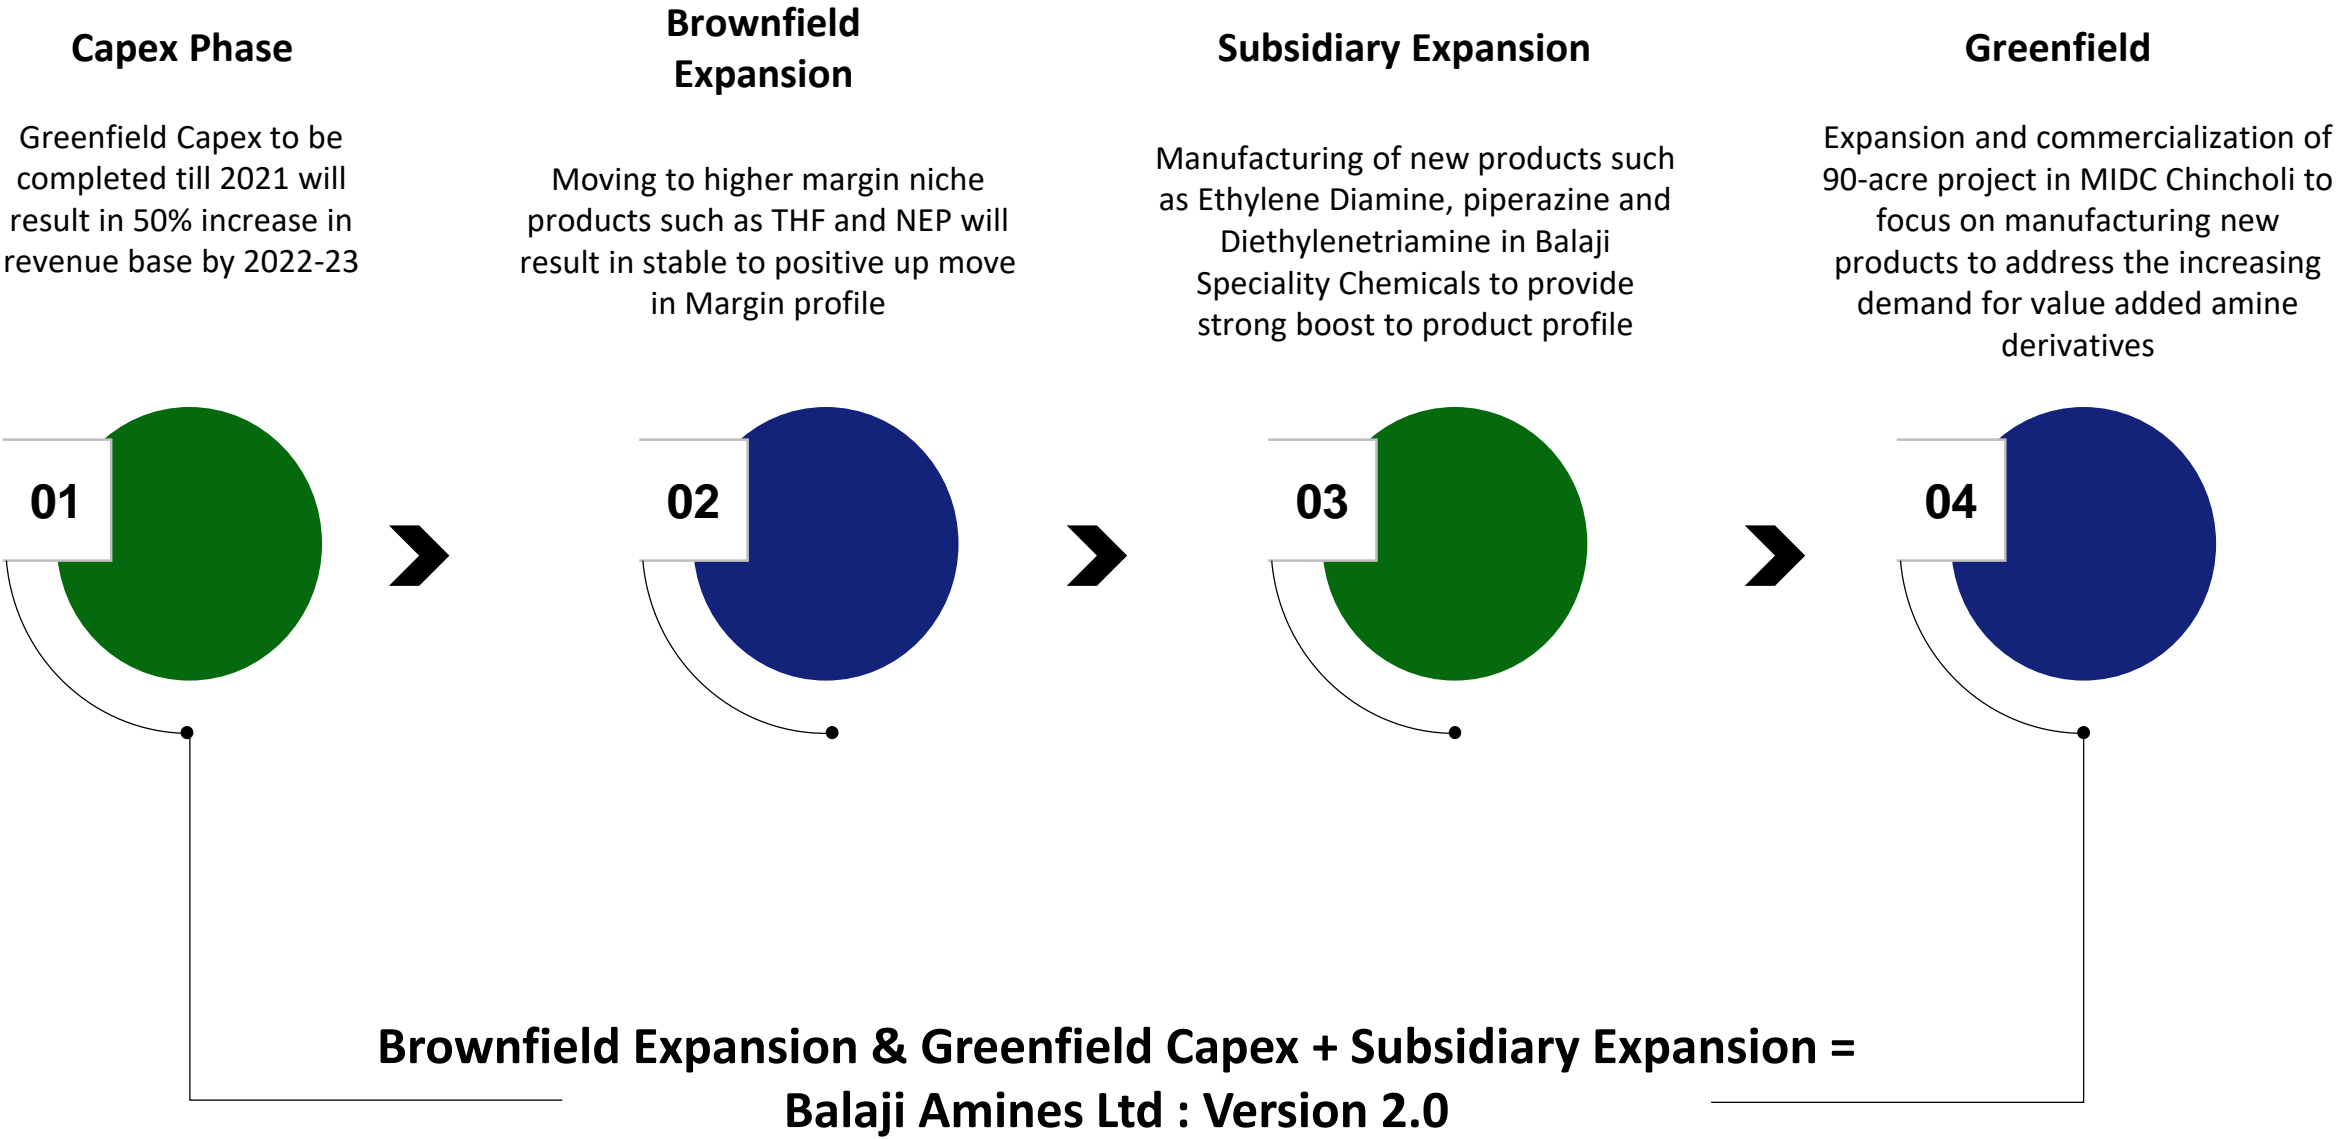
Capex Phase

Greenfield Capex to be completed till 2021 will result in 50% increase in revenue base by 2022-23

Brownfield Expansion

Moving to higher margin niche products such as THF and NEP will result in stable to positive up move in Margin profile

Subsidiary Expansion

Manufacturing of new products such as Ethylene Diamine, piperazine and Diethylenetriamine in Balaji Speciality Chemicals to provide strong boost to product profile

Greenfield

Expansion and commercialization of 90-acre project in MIDC Chincholi to focus on manufacturing new products to address the increasing demand for value added amine derivatives

01

02

03

04

Brownfield Expansion & Greenfield Capex + Subsidiary Expansion = Balaji Amines Ltd : Version 2.0